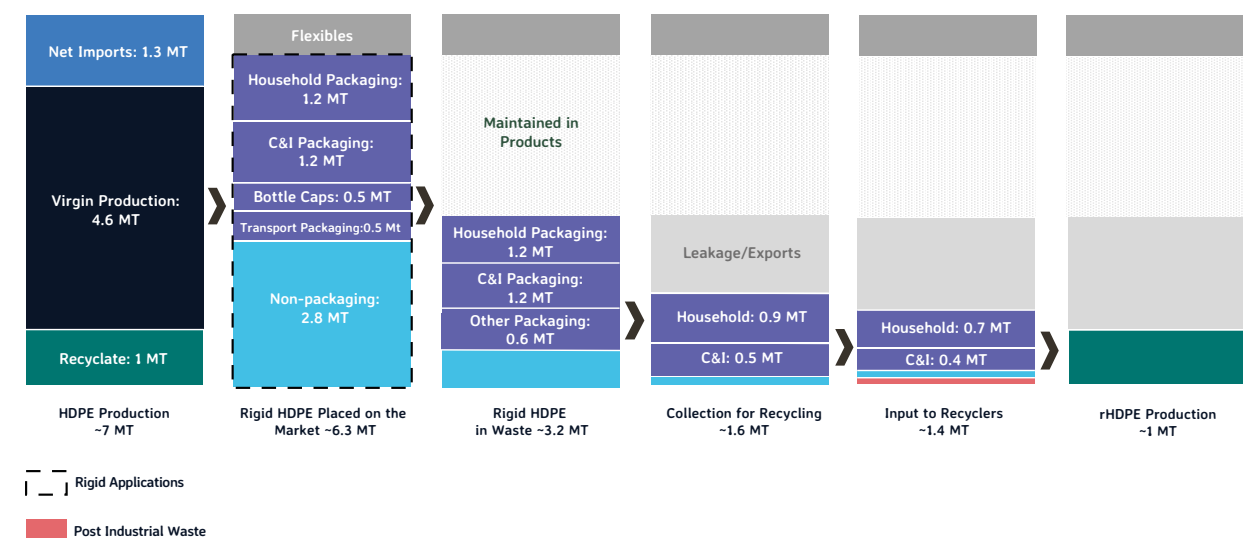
Net Imports: 1.3 MT

Virgin Production: 4.6 MT

Recyclate: 1 MT

HDPE Production ~7 MT

Flexibles

Household Packaging: 1.2 MT

C&I Packaging: 1.2 MT

Bottle Caps: 0.5 MT

Transport Packaging:0.5 Mt

Non-packaging: 2.8 MT

Rigid HDPE Placed on the Market ~6.3 MT

Maintained in Products

Household Packaging: 1.2 MT

C&I Packaging: 1.2 MT

Other Packaging: 0.6 MT

Rigid HDPE in Waste ~3.2 MT

Leakage/Exports

Household: 0.9 MT

C&I: 0.5 MT

Collection for Recycling ~1.6 MT

Household: 0.7 MT

C&I: 0.4 MT

Input to Recyclers ~1.4 MT

rHDPE Production ~1 MT

Rigid Applications

Post Industrial Waste